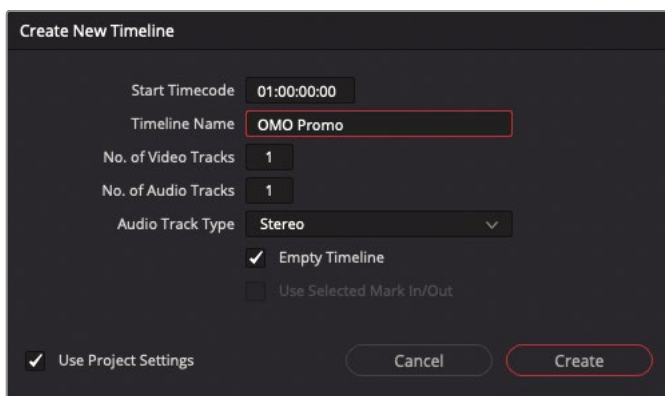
Create New Timeline

Start Timecode 01:00:00:00
Timeline Name OMO Promo
No. of Video Tracks 1
No. of Audio Tracks 1
Audio Track Type Stereo

Empty Timeline
Use Selected Mark In/Out

Use Project Settings
Cancel
Create